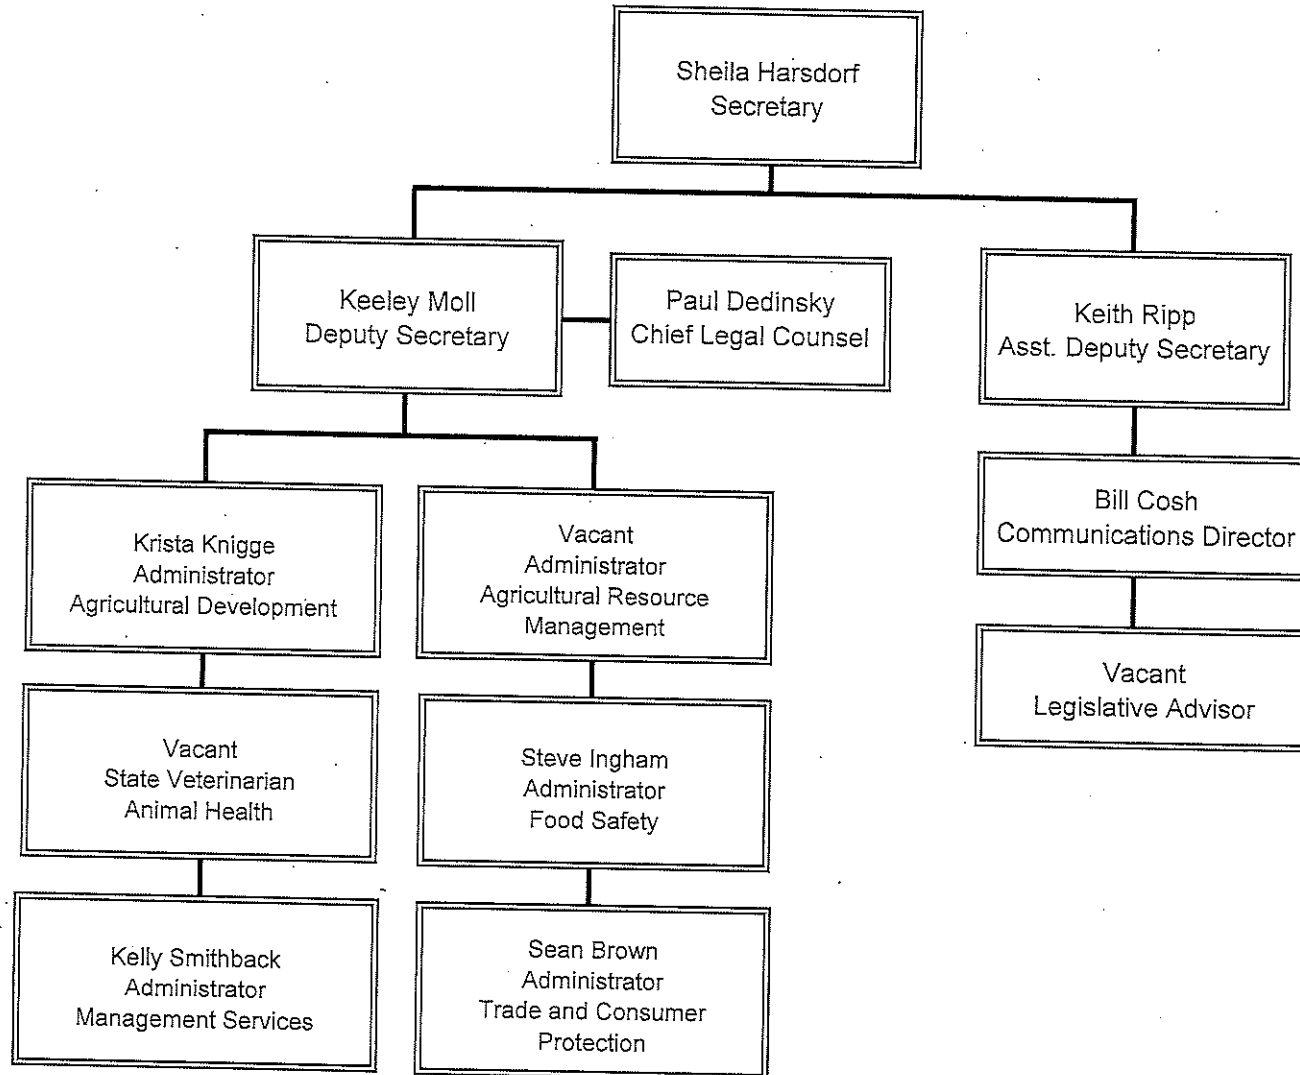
Sheila Harsdorf
Secretary

Keeley Moll
Deputy Secretary

Paul Dedinsky
Chief Legal Counsel

Keith Ripp
Asst. Deputy Secretary

Krista Knigge
Administrator
Agricultural Development

Vacant
Administrator
Agricultural Resource Management

Bill Cosh
Communications Director

Vacant
Legislative Advisor

Vacant
State Veterinarian
Animal Health

Steve Ingham
Administrator
Food Safety

Kelly Smithback
Administrator
Management Services

Sean Brown
Administrator
Trade and Consumer Protection